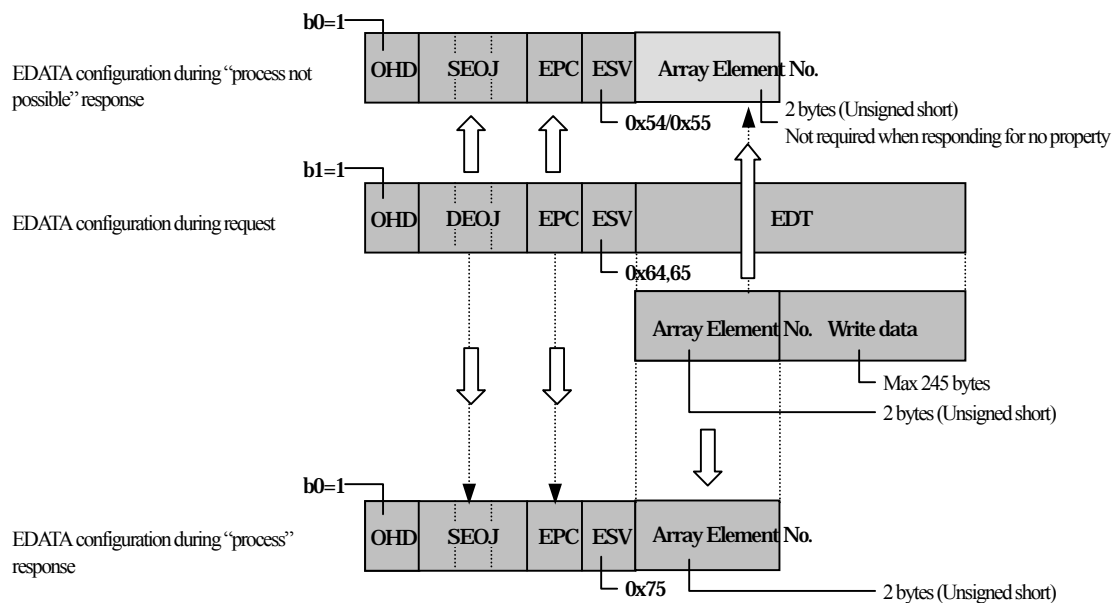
b0=1

EDATA configuration during "process not possible" response

| OHD | SEOJ | EPC | ESV | Array Element No. |
|---|---|---|---|---|

0x54/0x55

2 bytes (Unsigned short)
Not required when responding for no property

b1=1

EDATA configuration during request

| OHD | DEOJ | EPC | ESV | EDT |
|---|---|---|---|---|

0x64,65

| Array Element No. | Write data |
|---|---|

Max 245 bytes

2 bytes (Unsigned short)

b0=1

EDATA configuration during "process" response

| OHD | SEOJ | EPC | ESV | Array Element No. |
|---|---|---|---|---|

0x75

2 bytes (Unsigned short)